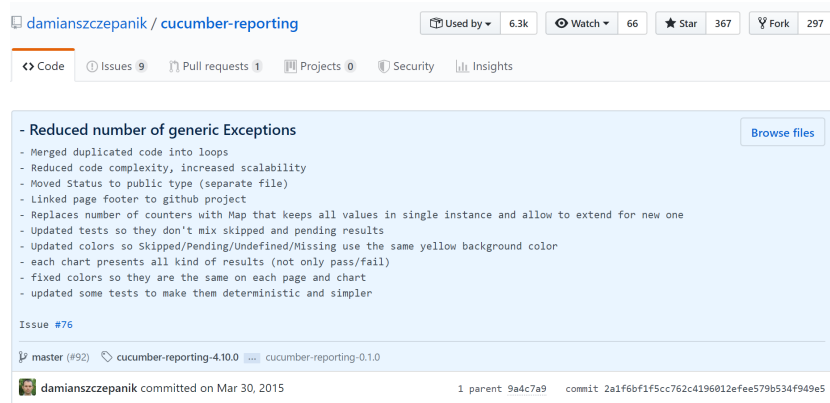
damianszczepanik / cucumber-reporting

Used by 6.3k Watch 66 Star 367 Fork 297

<> Code Issues 9 Pull requests 1 Projects 0 Security Insights

- Reduced number of generic Exceptions

Browse files

- Merged duplicated code into loops
- Reduced code complexity, increased scalability
- Moved Status to public type (separate file)
- Linked page footer to github project
- Replaces number of counters with Map that keeps all values in single instance and allow to extend for new one
- Updated tests so they don't mix skipped and pending results
- Updated colors so Skipped/Pending/Undefined/Missing use the same yellow background color
- each chart presents all kind of results (not only pass/fail)
- fixed colors so they are the same on each page and chart
- updated some tests to make them deterministic and simpler

Issue #76

master (#92) cucumber-reporting-4.10.0 ... cucumber-reporting-0.1.0

damianszczepanik committed on Mar 30, 2015

1 parent 9a4c7a9 commit 2a1f6bf1f5cc762c4196012efee579b534f949e5